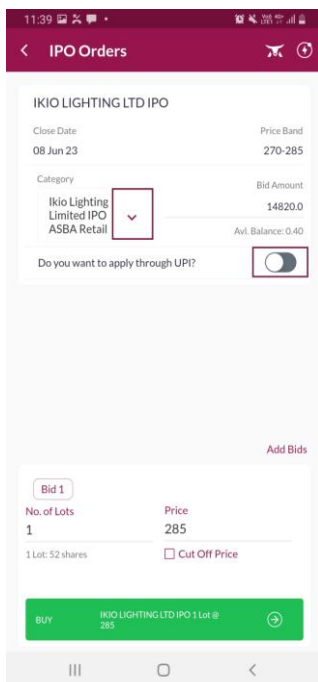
11:39

IPO Orders

IKIO LIGHTING LTD IPO

Close Date
08 Jun 23

Price Band
270-285

Category
Ikio Lighting Limited IPO ASBA Retail

Bid Amount
14820.0

Avl. Balance: 0.40

Do you want to apply through UPI?

Add Bids

Bid 1

No. of Lots
1

1 Lot: 52 shares

Price
285

Cut Off Price

BUY

IKIO LIGHTING LTD IPO 1 Lot @ 285